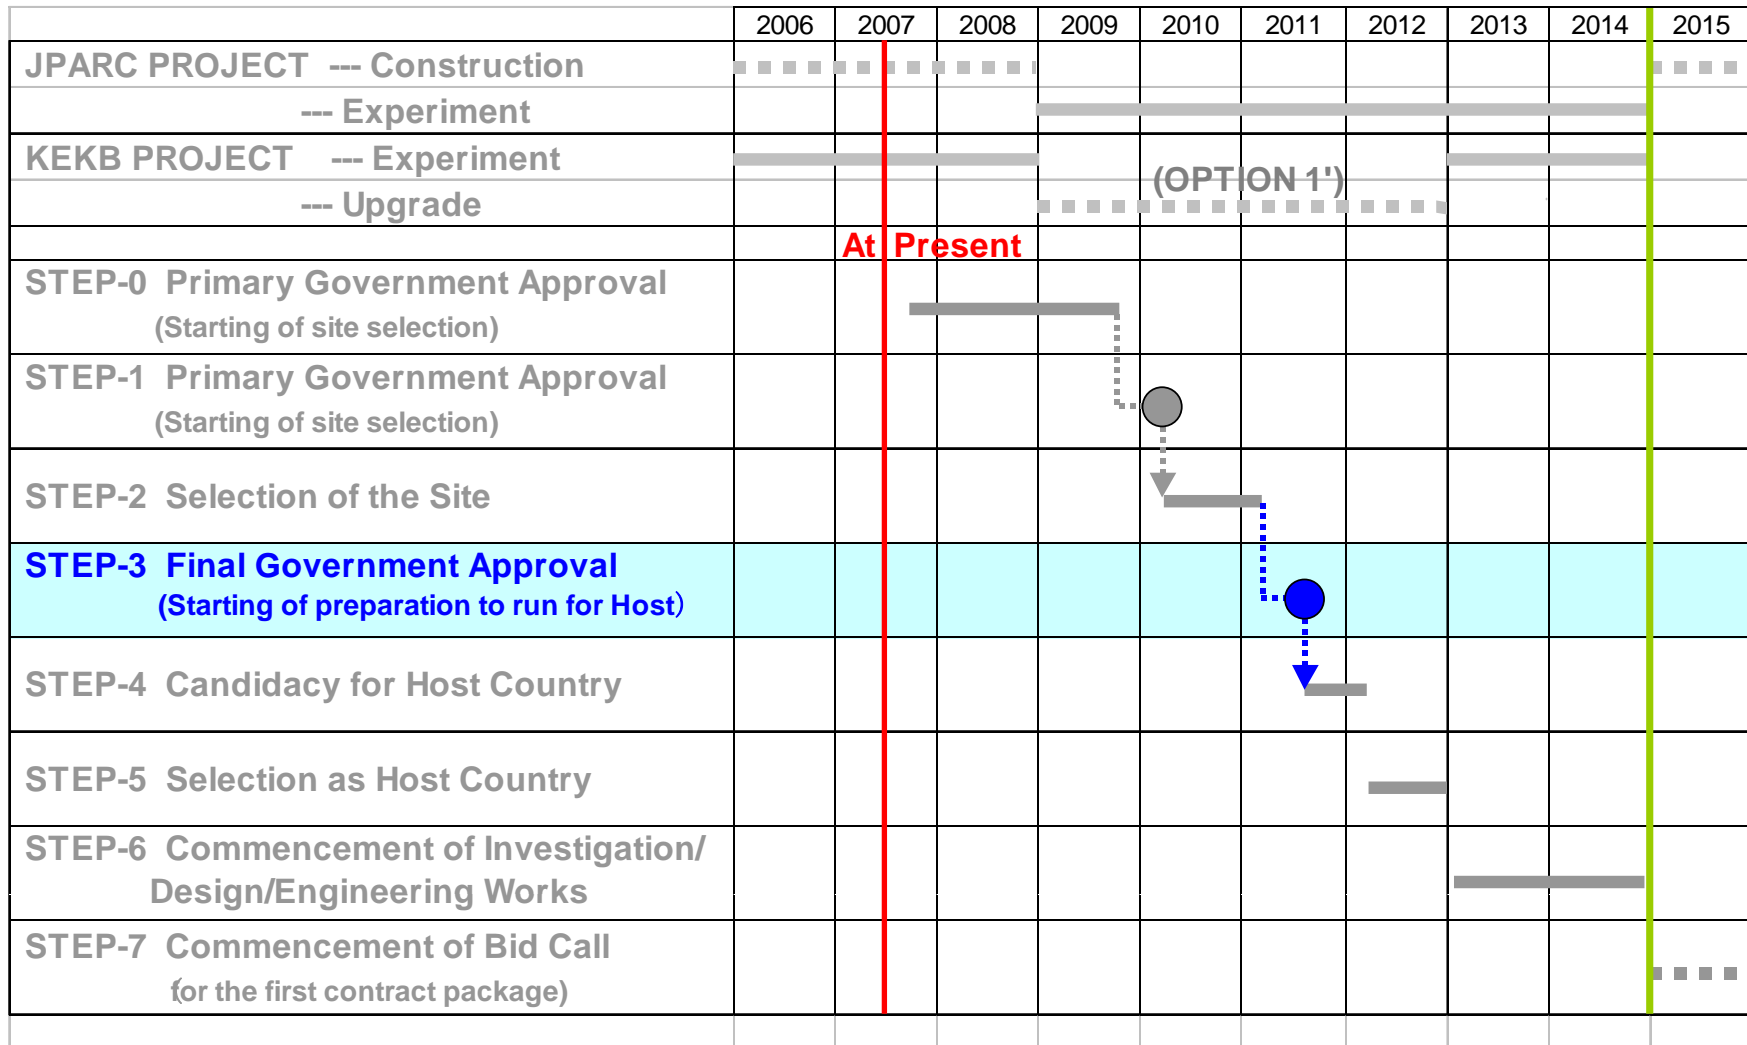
| | 2006 | 2007 | 2008 | 2009 | 2010 | 2011 | 2012 | 2013 | 2014 | 2015 |
|---|---|---|---|---|---|---|---|---|---|---|
| JPARC PROJECT --- Construction | | | | | | | | | | |
| --- Experiment | | | | | | | | | | |
| KEKB PROJECT --- Experiment | | | | | | | | | | |
| --- Upgrade | | | | | (OPTION 1') | | | | | |
| | | At Present | | | | | | | | |
| STEP-0 Primary Government Approval (Starting of site selection) | | | | | | | | | | |
| STEP-1 Primary Government Approval (Starting of site selection) | | | | | | | | | | |
| STEP-2 Selection of the Site | | | | | | | | | | |
| STEP-3 Final Government Approval (Starting of preparation to run for Host) | | | | | | | | | | |
| STEP-4 Candidacy for Host Country | | | | | | | | | | |
| STEP-5 Selection as Host Country | | | | | | | | | | |
| STEP-6 Commencement of Investigation/ Design/Engineering Works | | | | | | | | | | |
| STEP-7 Commencement of Bid Call (for the first contract package) | | | | | | | | | | |